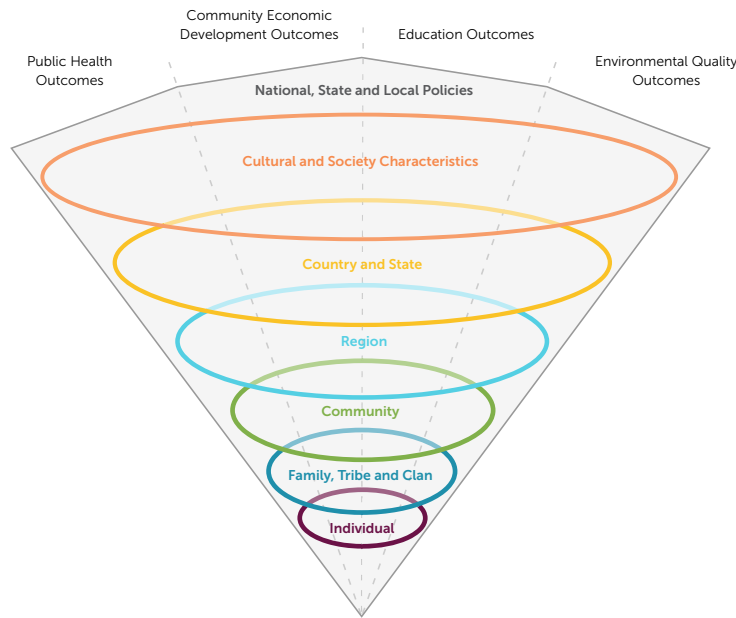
Community Economic Development Outcomes

Public Health Outcomes

Education Outcomes

Environmental Quality Outcomes

National, State and Local Policies

Cultural and Society Characteristics

Country and State

Region

Community

Family, Tribe and Clan

Individual